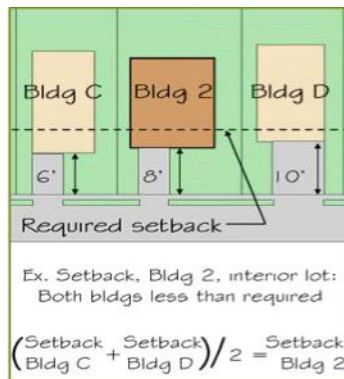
Bldg C
Bldg 2
Bldg D
6'
8'
10'
Required setback

Ex. Setback, Bldg 2, interior lot: Both bldgs less than required

$\left(\text{Setback Bldg C} + \text{Setback Bldg D}\right) / 2 = \text{Setback Bldg 2}$